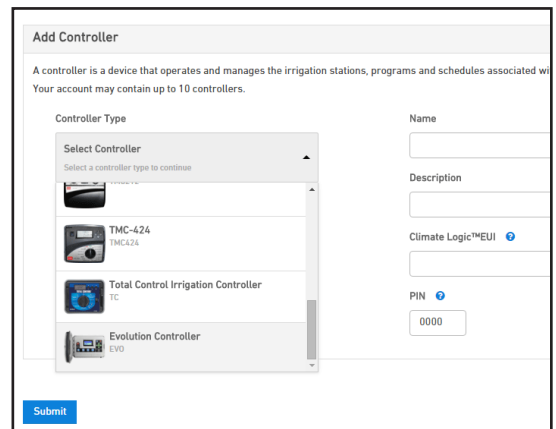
Add Controller

A controller is a device that operates and manages the irrigation stations, programs and schedules associated wi
Your account may contain up to 10 controllers.

Controller Type

Select Controller
Select a controller type to continue

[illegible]

TMC-424
TMC424

Total Control Irrigation Controller
TC

Evolution Controller
EVO

Name

Description

Climate Logic™EUI

PIN

0000

Submit